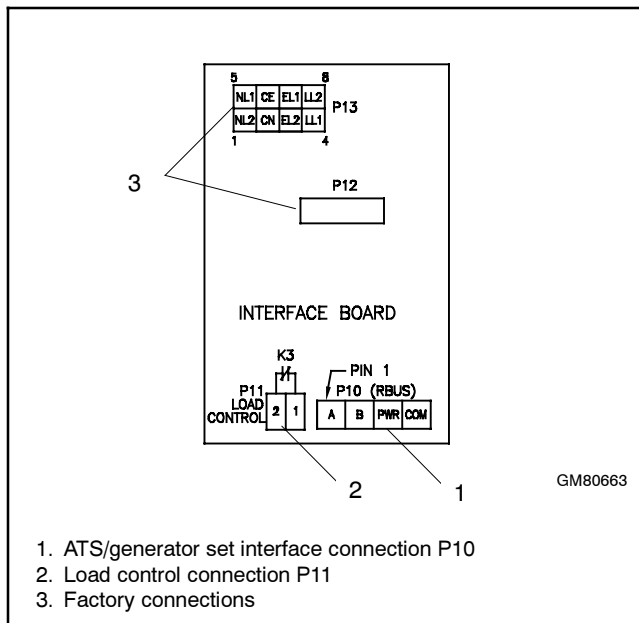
5 8

| NL1 | CE | EL1 | LL2 |
|---|---|---|---|
| NL2 | CN | EL2 | LL1 |

1 4

P13

3

P12

INTERFACE BOARD

K3

P11 LOAD CONTROL

| 2 | 1 |
|---|---|

PIN 1

P10 (RBUS)

| A | B | PWR | COM |
|---|---|---|---|

2

1

GM80663

1. ATS/generator set interface connection P10
2. Load control connection P11
3. Factory connections